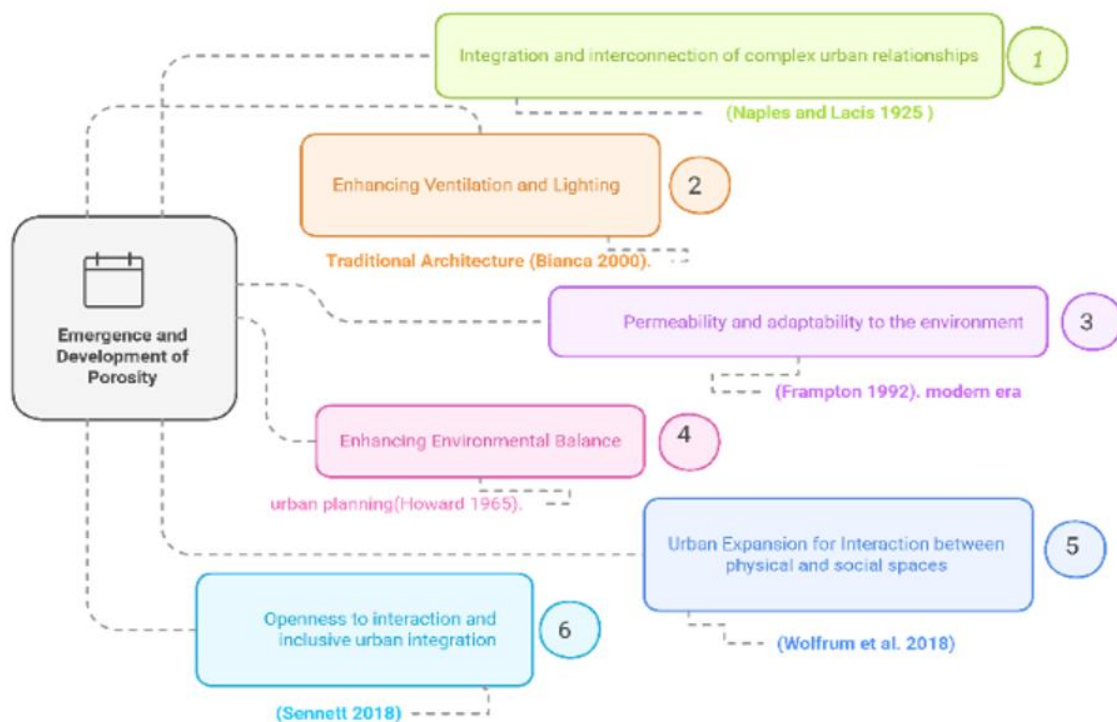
Emergence and Development of Porosity

Integration and interconnection of complex urban relationships
1
(Naples and Lacis 1925 )

Enhancing Ventilation and Lighting
2
Traditional Architecture (Bianca 2000).

Permeability and adaptability to the environment
3
(Frampton 1992). modern era

Enhancing Environmental Balance
4
urban planning(Howard 1965).

Urban Expansion for Interaction between physical and social spaces
5
(Wolfrum et al. 2018)

Openness to interaction and inclusive urban integration
6
(Sennett 2018)